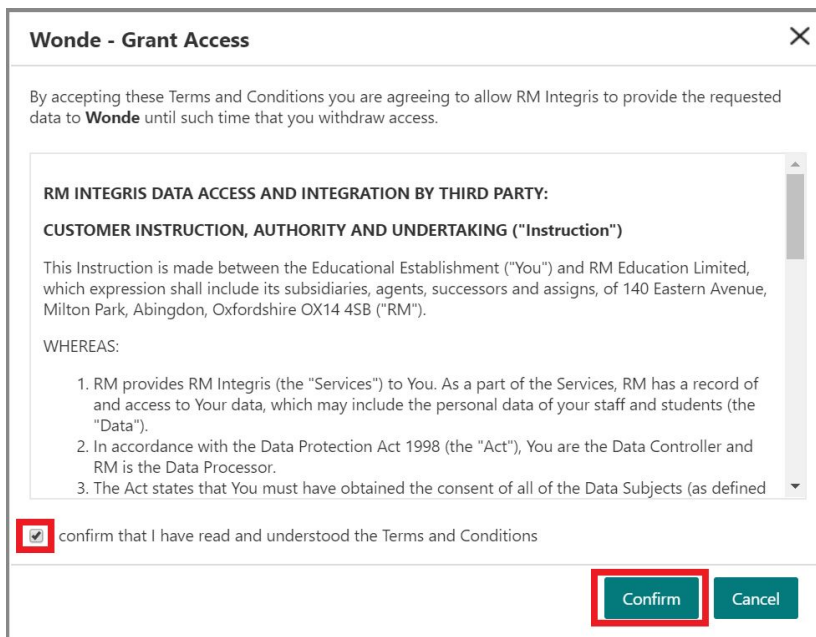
Wonde - Grant Access

×

By accepting these Terms and Conditions you are agreeing to allow RM Integris to provide the requested data to **Wonde** until such time that you withdraw access.

RM INTEGRIS DATA ACCESS AND INTEGRATION BY THIRD PARTY:

CUSTOMER INSTRUCTION, AUTHORITY AND UNDERTAKING ("Instruction")

This Instruction is made between the Educational Establishment ("You") and RM Education Limited, which expression shall include its subsidiaries, agents, successors and assigns, of 140 Eastern Avenue, Milton Park, Abingdon, Oxfordshire OX14 4SB ("RM").

WHEREAS:

1. RM provides RM Integris (the "Services") to You. As a part of the Services, RM has a record of and access to Your data, which may include the personal data of your staff and students (the "Data").
2. In accordance with the Data Protection Act 1998 (the "Act"), You are the Data Controller and RM is the Data Processor.
3. The Act states that You must have obtained the consent of all of the Data Subjects (as defined

confirm that I have read and understood the Terms and Conditions

Confirm

Cancel